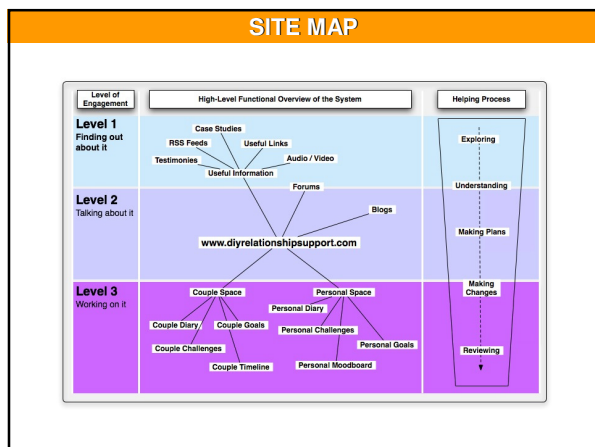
SITE MAP

Level of Engagement

High-Level Functional Overview of the System

Helping Process

Level 1
Finding out about it

Case Studies
RSS Feeds
Useful Links
Testimonies
Audio / Video
Useful Information

Exploring

Level 2
Talking about it

Forums
Blogs
www.diyrelationshipsupport.com

Understanding

Making Plans

Level 3
Working on it

Couple Space
Personal Space
Personal Diary
Couple Diary
Couple Goals
Personal Challenges
Couple Challenges
Personal Goals
Couple Timeline
Personal Moodboard

Making Changes

Reviewing